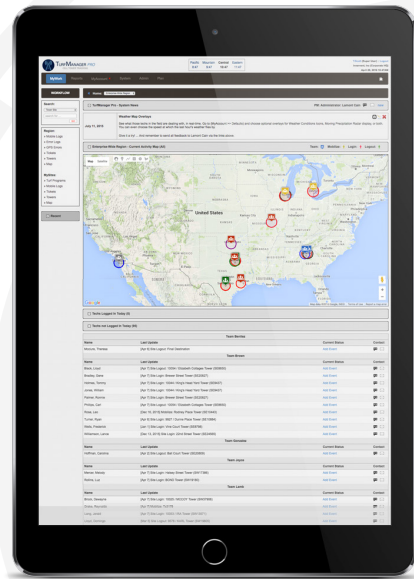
TurfManager PRO

Pacific 8:57 | Mountain 9:57 | Central 10:57 | Eastern 11:57

MyView | Reports | Dashboard | Module | Admin | Plan

TurfManager Pro - System News

July 11, 2015

Weather Map Overlays

Enterprise Meta Region - Current Activity Map (All)

Map | Satellite

United States

Search

Region

MyView

Teams Logged In Today (0)

Teams not Logged in Today (84)

Team Merkle

| Name | Last Update | Current Status | Contact |
|---|---|---|---|
| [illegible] | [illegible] | Add Event | |

Team Brown

| Name | Last Update | Current Status | Contact |
|---|---|---|---|
| Black, Lloyd | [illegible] | Add Event | |
| Bradley, Gene | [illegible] | Add Event | |
| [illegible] | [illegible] | Add Event | |
| James, Winston | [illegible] | Add Event | |
| Palmer, Ronnie | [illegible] | Add Event | |
| Phillips, Carl | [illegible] | Add Event | |
| Ross, Leo | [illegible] | Add Event | |
| Turner, Ryan | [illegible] | Add Event | |
| Watts, Frederick | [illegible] | Add Event | |
| Williamson, Lamar | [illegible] | Add Event | |

Team Gonzales

| Name | Last Update | Current Status | Contact |
|---|---|---|---|
| Hoffman, Caroline | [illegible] | Add Event | |

Team Joyce

| Name | Last Update | Current Status | Contact |
|---|---|---|---|
| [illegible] | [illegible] | Add Event | |
| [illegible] | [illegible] | Add Event | |

Team Lamb

| Name | Last Update | Current Status | Contact |
|---|---|---|---|
| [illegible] | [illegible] | Add Event | |